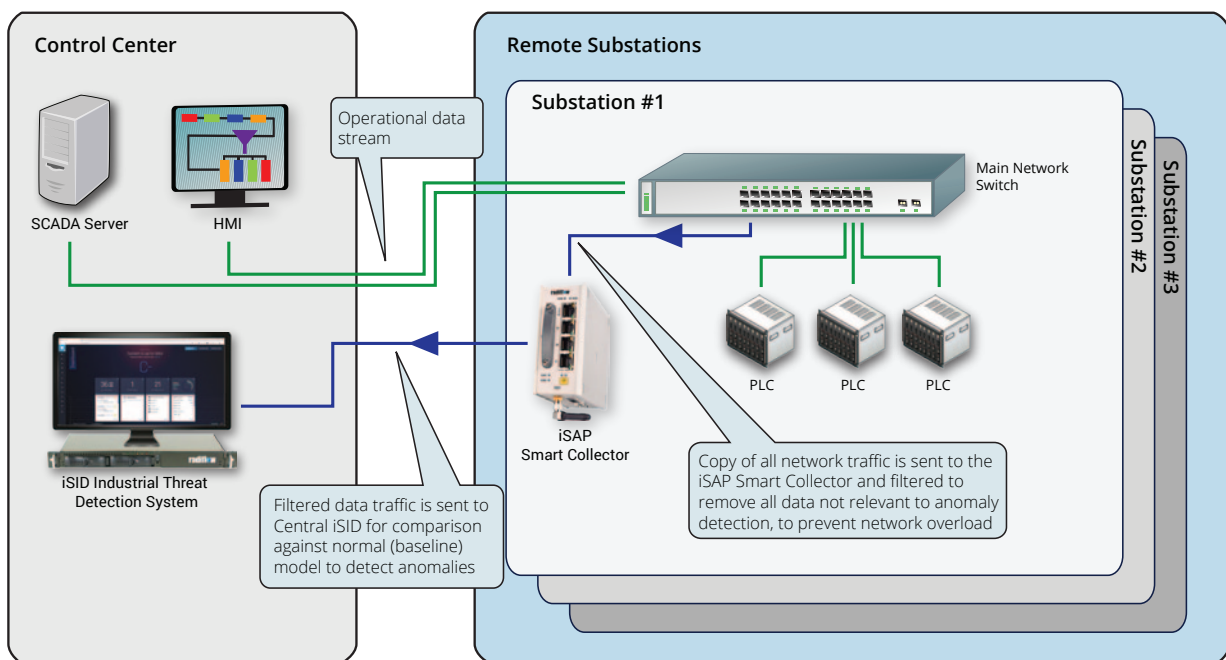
Control Center

SCADA Server

HMI

Operational data stream

iSID Industrial Threat Detection System

Filtered data traffic is sent to Central iSID for comparison against normal (baseline) model to detect anomalies

Remote Substations

Substation #1

Main Network Switch

iSAP Smart Collector

PLC

PLC

PLC

Copy of all network traffic is sent to the iSAP Smart Collector and filtered to remove all data not relevant to anomaly detection, to prevent network overload

Substation #2

Substation #3